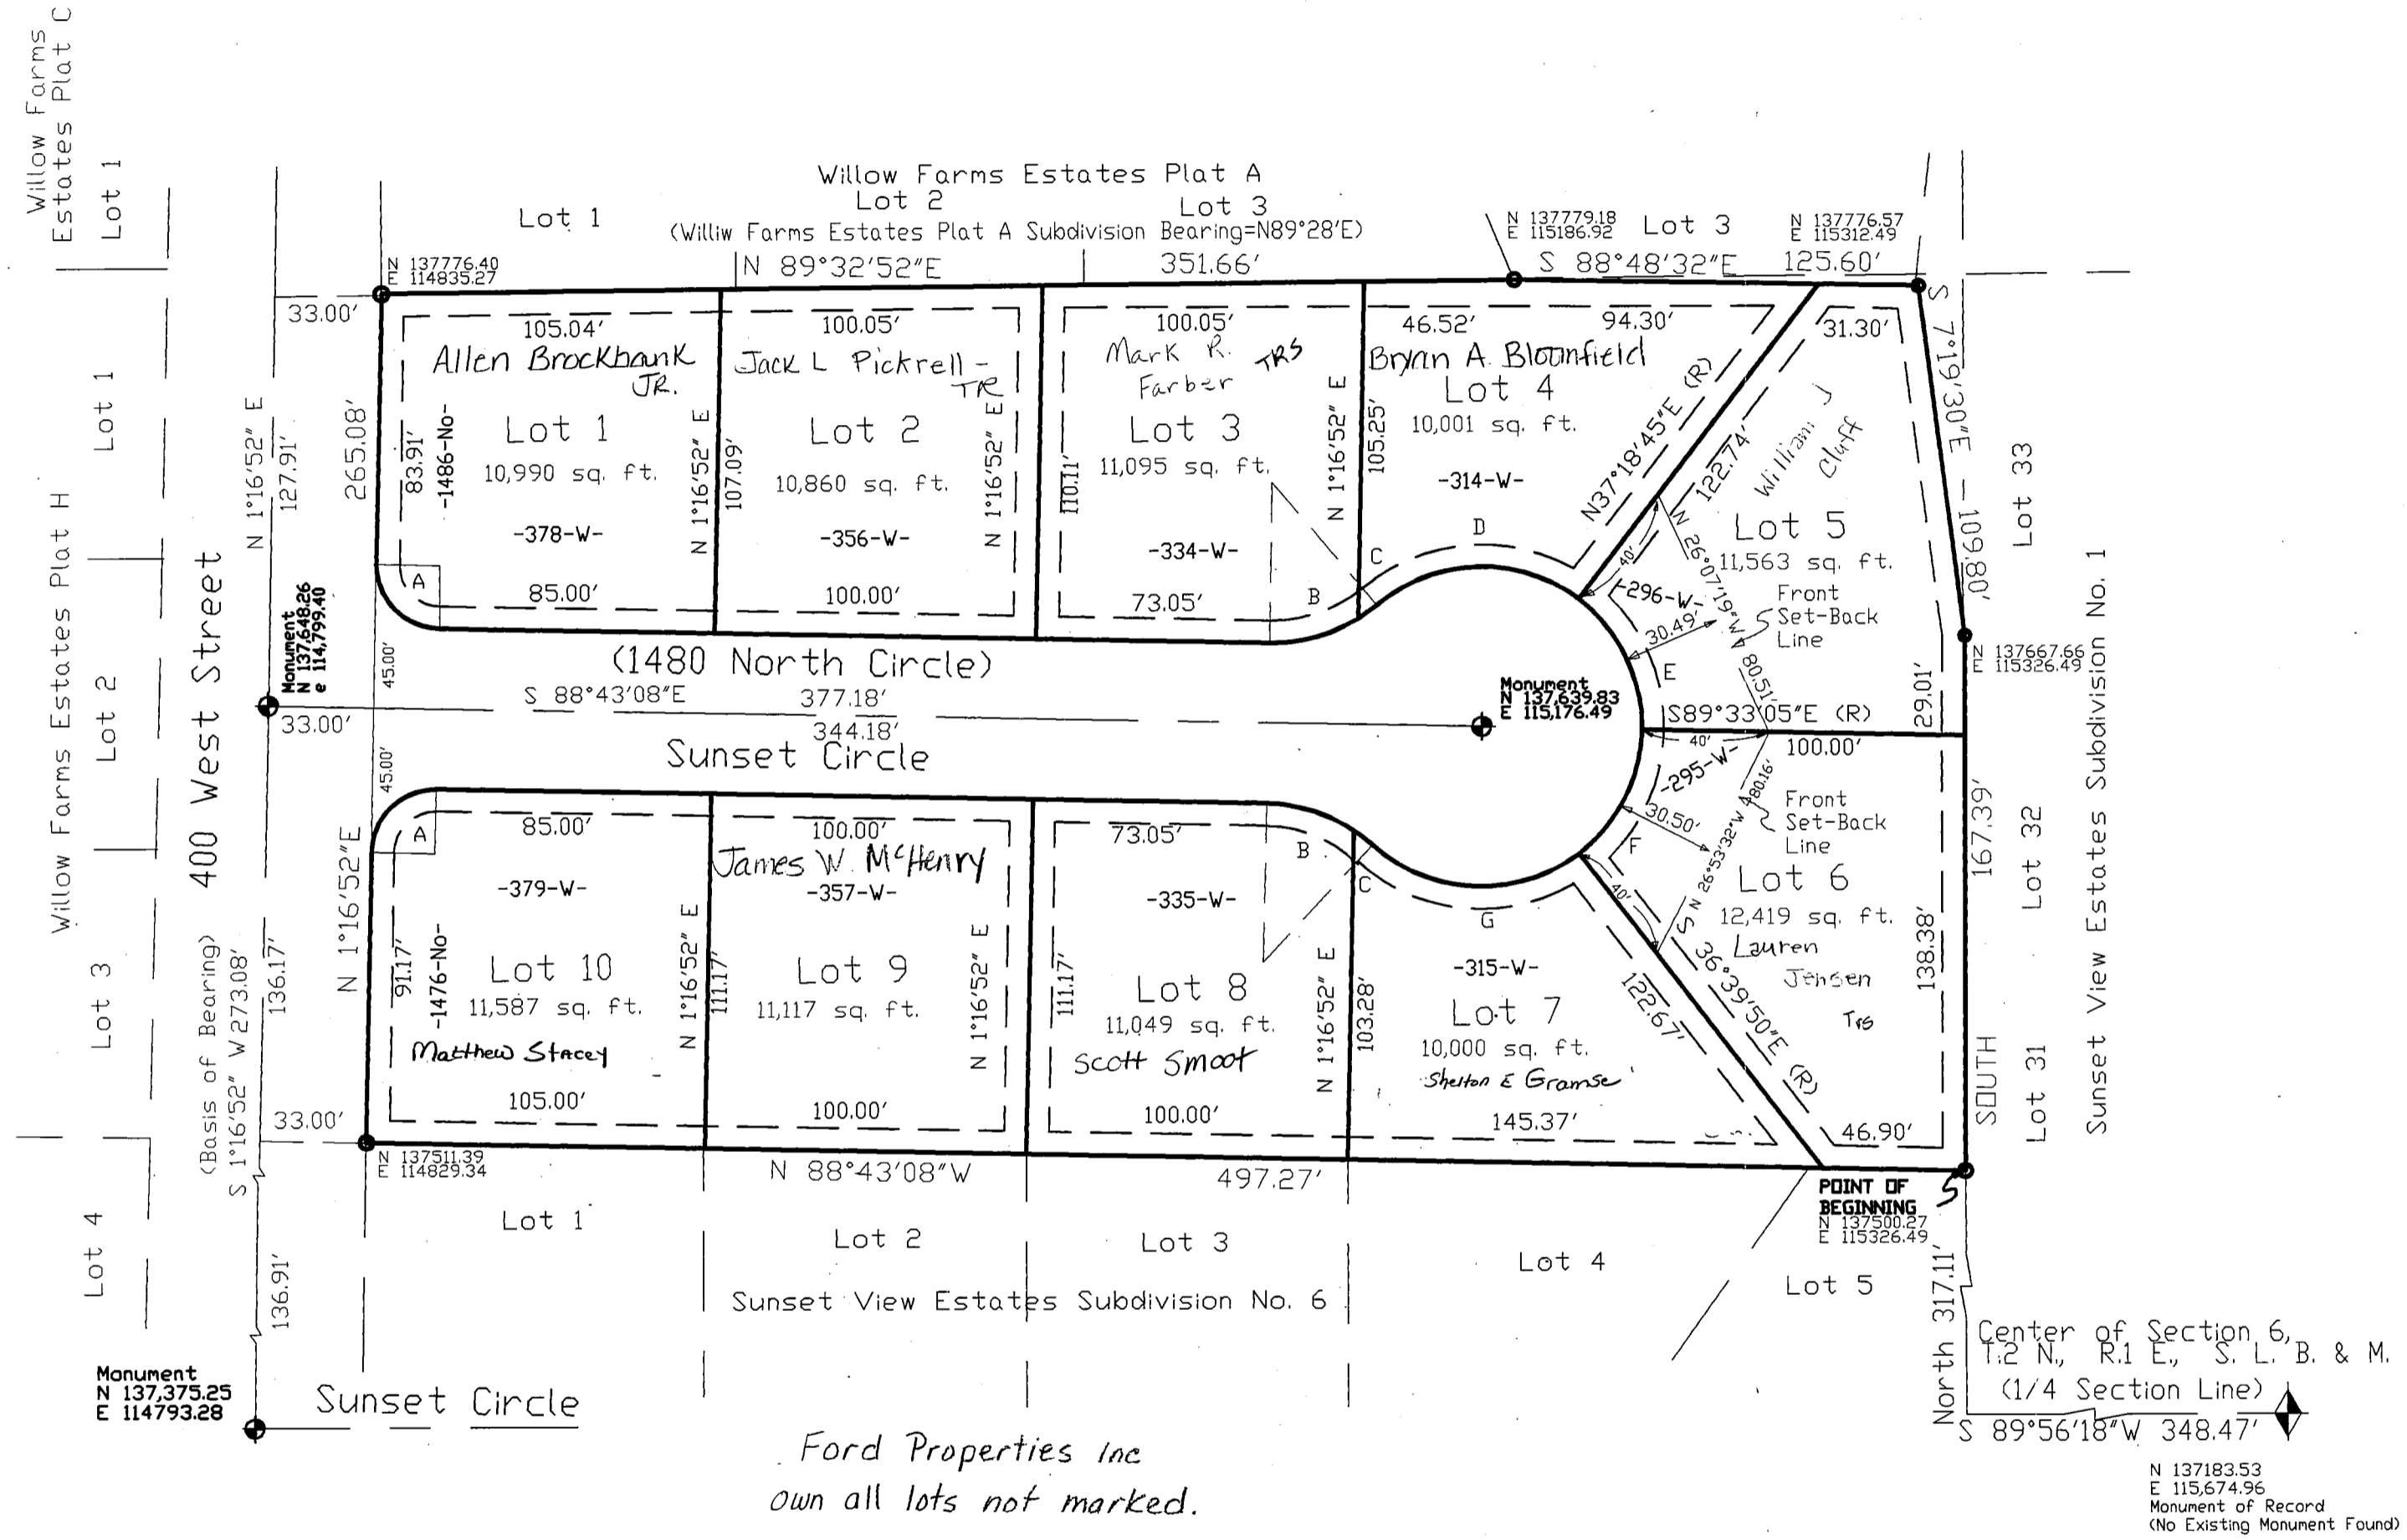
Willow Farms Estates Plat C

Lot 1

Willow Farms Estates Plat A
Lot 2
Lot 1
Lot 3
(Williw Farms Estates Plat A Subdivision Bearing=N89°28'E)
N 137779.18
E 115186.92
Lot 3
N 137776.57
E 115312.49
N 137776.40
E 114835.27
N 89°32'52"E
351.66'
S 88°48'32"E
125.60'

33.00'
105.04'
100.05'
100.05'
46.52'
94.30'
31.30'

Allen Brockbank JR.
Jack L Pickrell - TR
Mark R. Farber TRS
Bryan A Bloomfield
Lot 4
10,001 sq. ft.
-314-W-

Lot 1
10,990 sq. ft.
-378-W-
Lot 2
10,860 sq. ft.
-356-W-
Lot 3
11,095 sq. ft.
-334-W-

N 1°16'52" E
127.91'
265.08'
83.91'
-1486-No-
N 1°16'52" E
107.09'
N 1°16'52" E
110.11'
N 1°16'52" E
105.25'

N37°18'45"E (R)
122.74'
William J Cluff
Lot 5
11,563 sq. ft.
N 26°07'19"W
40'
-296-W-
30.49'
80.51'
Front Set-Back Line
S 7°19'30"E
109.80'
Lot 33

A
85.00'
100.00'
73.05'
B
C
D
E

Willow Farms Estates Plat H
Lot 1
Lot 2
Lot 3
Lot 4

400 West Street
Monument
N 137,648.26
e 114,799.40
45.00'
(1480 North Circle)
S 88°43'08"E
377.18'
344.18'
33.00'
Sunset Circle
Monument
N 137,639.83
E 115,176.49
S89°33'05"E (R)
100.00'
29.01'
N 137667.66
E 115326.49
40'
-295-W-
80.16'
Front Set-Back Line
30.50'
N 26°53'32"W
45.00'

A
85.00'
100.00'
James W. McHenry
73.05'
B
C
F
G
-379-W-
-357-W-
-335-W-
-315-W-
40'

N 1°16'52"E
91.17'
-1476-No-
Lot 10
11,587 sq. ft.
Matthew Stacey
N 1°16'52" E
111.17'
Lot 9
11,117 sq. ft.
N 1°16'52" E
111.17'
Lot 8
11,049 sq. ft.
Scott Smoot
N 1°16'52" E
103.28'
Lot 7
10,000 sq. ft.
Shelton E Gramse
122.67'
S 36°39'50"E (R)
Lot 6
12,419 sq. ft.
Lauren Jensen Trs
138.38'
167.39'
Lot 32
Sunset View Estates Subdivision No. 1

(Basis of Bearing)
S 1°16'52" W 273.08'
136.17'
105.00'
100.00'
100.00'
145.37'
46.90'
SOUTH
Lot 31
33.00'
N 137511.39
E 114829.34
N 88°43'08"W
497.27'
POINT OF BEGINNING
N 137500.27
E 115326.49

Lot 1
Lot 2
Lot 3
Lot 4
Lot 5
Sunset View Estates Subdivision No. 6
136.91'
North 317.11'

Center of Section 6,
T.2 N., R.1 E., S. L. B. & M.
(1/4 Section Line)
S 89°56'18"W 348.47'

Monument
N 137,375.25
E 114793.28
Sunset Circle

Ford Properties Inc
own all lots not marked.

N 137183.53
E 115,674.96
Monument of Record
(No Existing Monument Found)